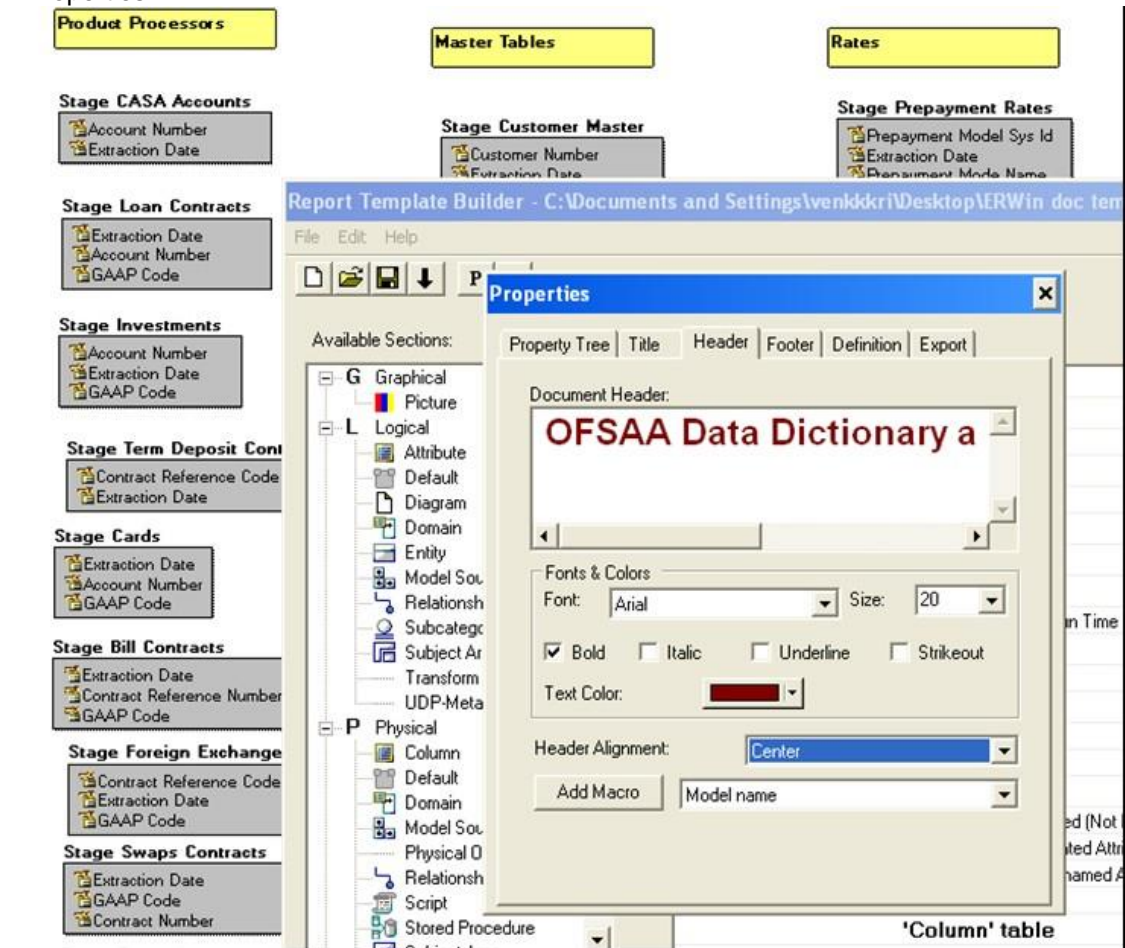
Product Processors

Master Tables

Rates

Stage CASA Accounts
Account Number
Extraction Date

Stage Customer Master
Customer Number
Extraction Date

Stage Prepayment Rates
Prepayment Model Sys Id
Extraction Date
Prepayment Mode Name

Stage Loan Contracts
Extraction Date
Account Number
GAAP Code

Stage Investments
Account Number
Extraction Date
GAAP Code

Stage Term Deposit Cont
Contract Reference Code
Extraction Date

Stage Cards
Extraction Date
Account Number
GAAP Code

Stage Bill Contracts
Extraction Date
Contract Reference Number
GAAP Code

Stage Foreign Exchange
Contract Reference Code
Extraction Date
GAAP Code

Stage Swaps Contracts
Extraction Date
GAAP Code
Contract Number

Report Template Builder - C:\Documents and Settings\venkkkri\Desktop\ERWin doc tem

File Edit Help

P

Available Sections:
G Graphical
Picture
L Logical
Attribute
Default
Diagram
Domain
Entity
Model Sou
Relationsh
Subcatego
Subject Ar
Transform
UDP-Meta
P Physical
Column
Default
Domain
Model Sou
Physical O
Relationsh
Script
Stored Procedure

Properties

Property Tree | Title | Header | Footer | Definition | Export

Document Header:
OFSAA Data Dictionary a

Fonts & Colors
Font: Arial
Size: 20
Bold
Italic
Underline
Strikeout
Text Color:

Header Alignment: Center

Add Macro
Model name

n Time

ed (Not
ted Attr
named A

'Column' table